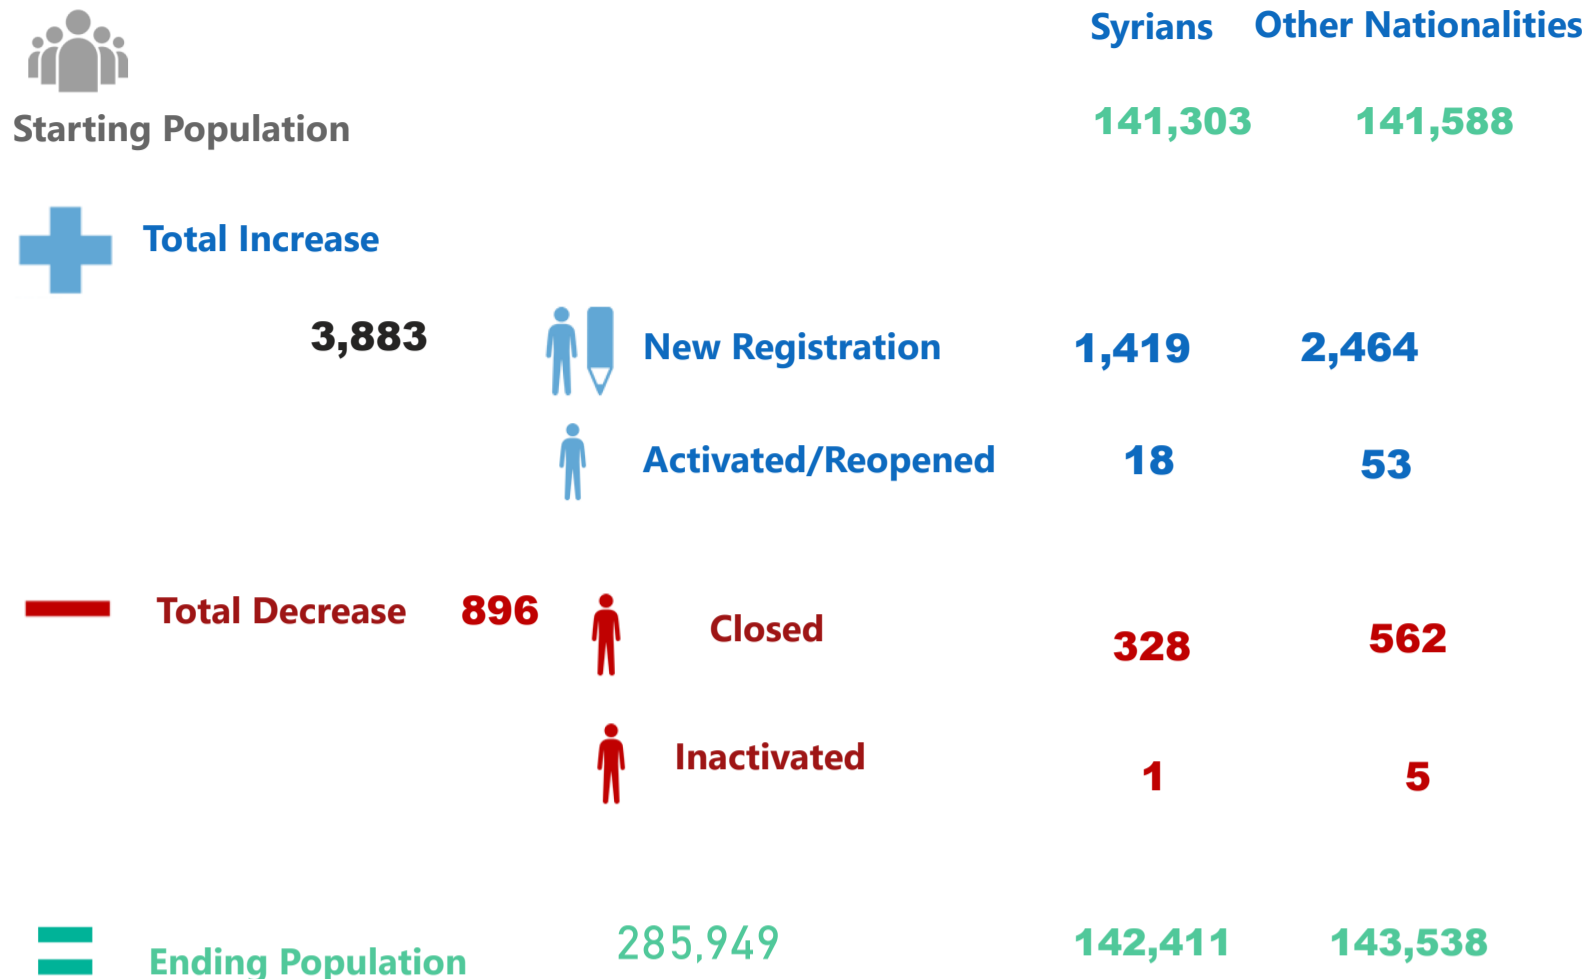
| | | Syrians | Other Nationalities |
|---|---|---|---|
| Starting Population | | 141,303 | 141,588 |
| Total Increase 3,883 | New Registration | 1,419 | 2,464 |
| | Activated/Reopened | 18 | 53 |
| Total Decrease 896 | Closed | 328 | 562 |
| | Inactivated | 1 | 5 |
| Ending Population 285,949 | | 142,411 | 143,538 |